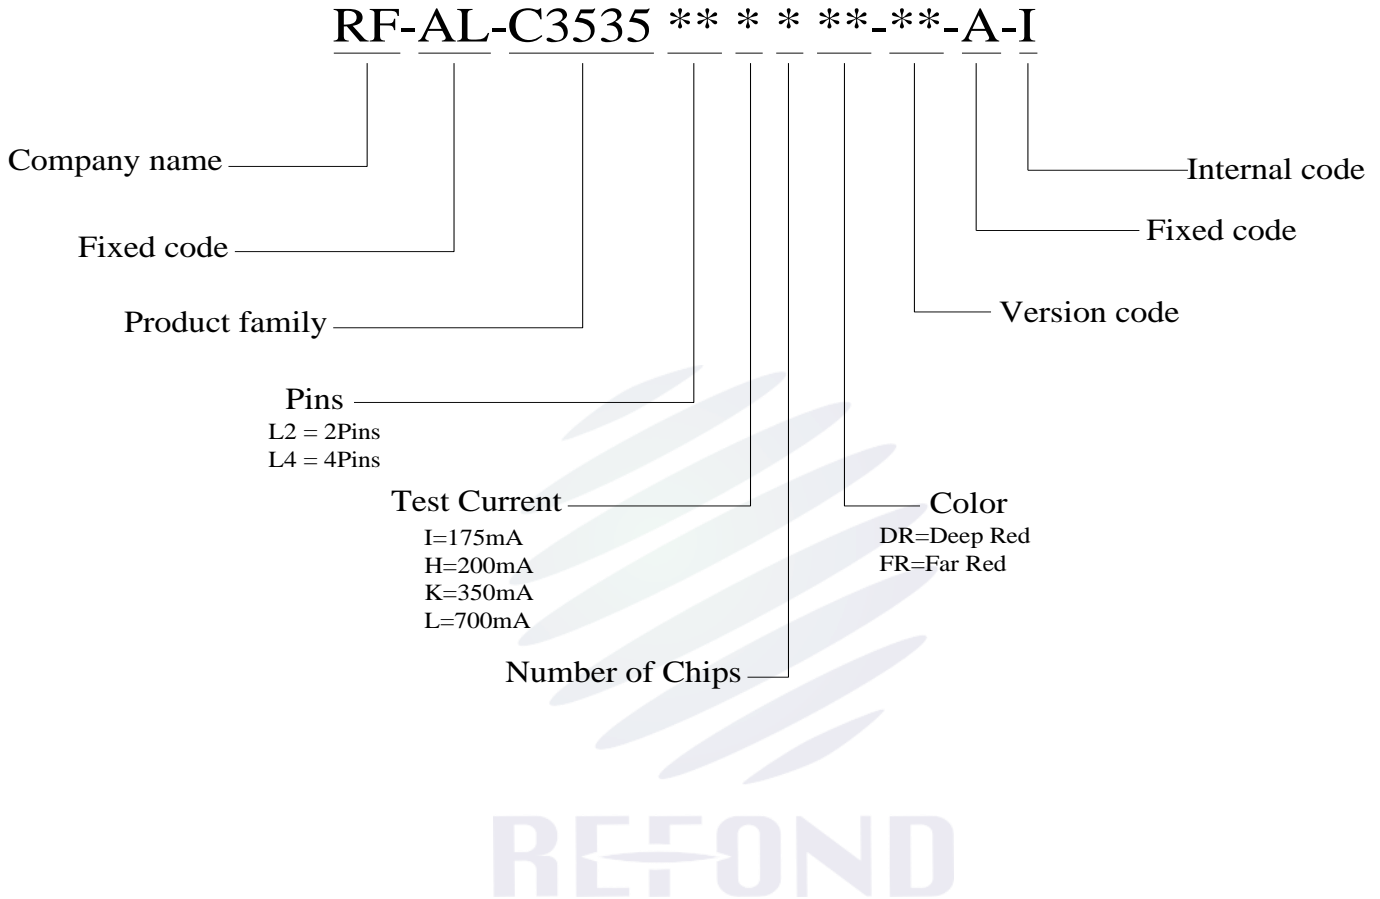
RF-AL-C3535 ** * * **-**-A-I

Internal code

Fixed code

Version code

Company name

Fixed code

Product family

Pins
L2 = 2Pins
L4 = 4Pins

Test Current
I=175mA
H=200mA
K=350mA
L=700mA

Color
DR=Deep Red
FR=Far Red

Number of Chips

REFOND